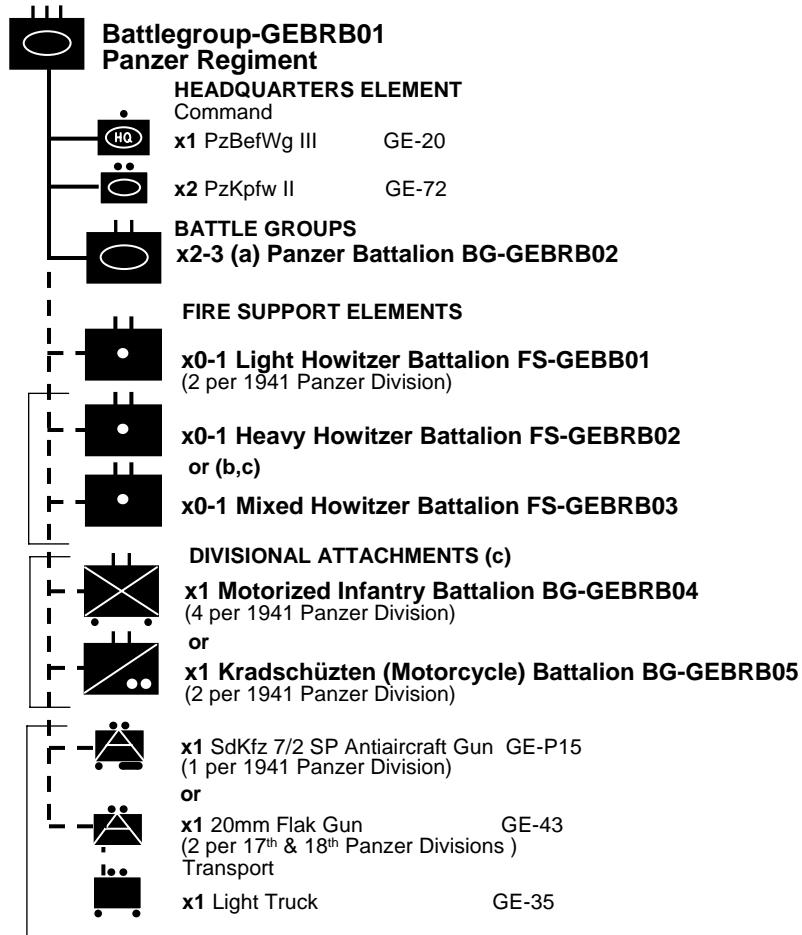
Battlegroup-GEBRB01
Panzer Regiment

HEADQUARTERS ELEMENT
Command

HQ

x1 PzBefWg III GE-20

x2 PzKpfw II GE-72

BATTLE GROUPS
x2-3 (a) Panzer Battalion BG-GEBRB02

FIRE SUPPORT ELEMENTS

x0-1 Light Howitzer Battalion FS-GEBB01
(2 per 1941 Panzer Division)

x0-1 Heavy Howitzer Battalion FS-GEBRB02
or (b,c)

x0-1 Mixed Howitzer Battalion FS-GEBRB03

DIVISIONAL ATTACHMENTS (c)

x1 Motorized Infantry Battalion BG-GEBRB04
(4 per 1941 Panzer Division)

or

x1 Kradschüzten (Motorcycle) Battalion BG-GEBRB05
(2 per 1941 Panzer Division)

x1 SdKfz 7/2 SP Antiaircraft Gun GE-P15
(1 per 1941 Panzer Division)

or

x1 20mm Flak Gun GE-43
(2 per 17$^{th}$ & 18$^{th}$ Panzer Divisions )
Transport

x1 Light Truck GE-35